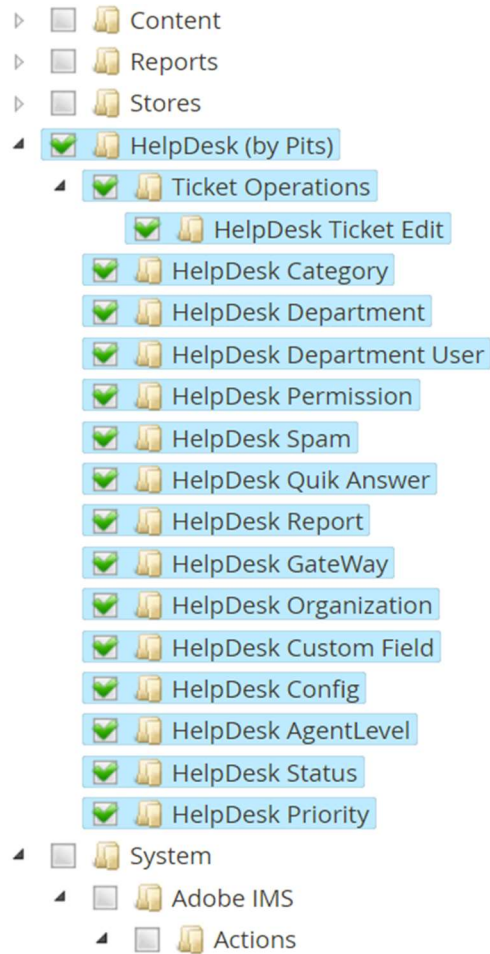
Content
Reports
Stores
HelpDesk (by Pits)
Ticket Operations
HelpDesk Ticket Edit
HelpDesk Category
HelpDesk Department
HelpDesk Department User
HelpDesk Permission
HelpDesk Spam
HelpDesk Quik Answer
HelpDesk Report
HelpDesk GateWay
HelpDesk Organization
HelpDesk Custom Field
HelpDesk Config
HelpDesk AgentLevel
HelpDesk Status
HelpDesk Priority
System
Adobe IMS
Actions